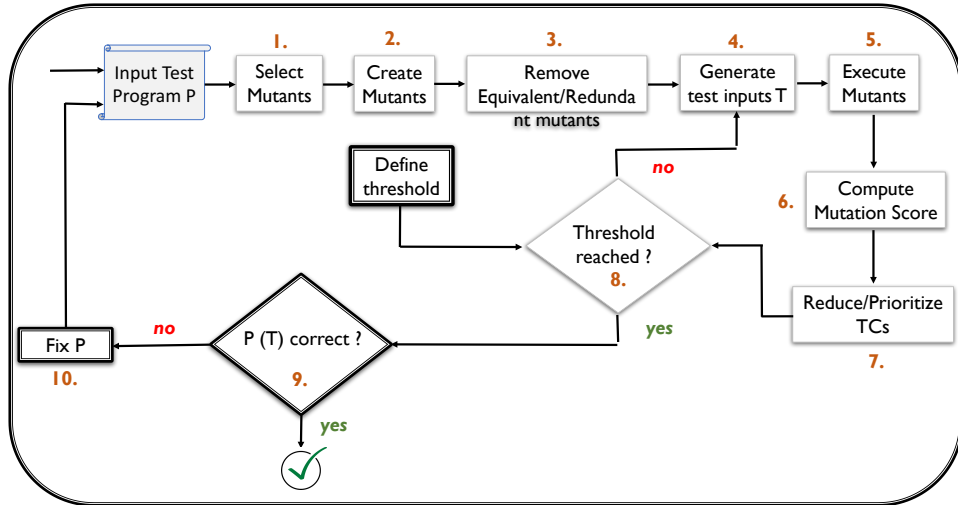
Input Test Program P

1.
Select Mutants

2.
Create Mutants

3.
Remove Equivalent/Redundant mutants

4.
Generate test inputs T

5.
Execute Mutants

Define threshold

no

6.
Compute Mutation Score

Threshold reached ?
8.

yes

Reduce/Prioritize TCs
7.

Fix P
10.

no

P (T) correct ?
9.

yes